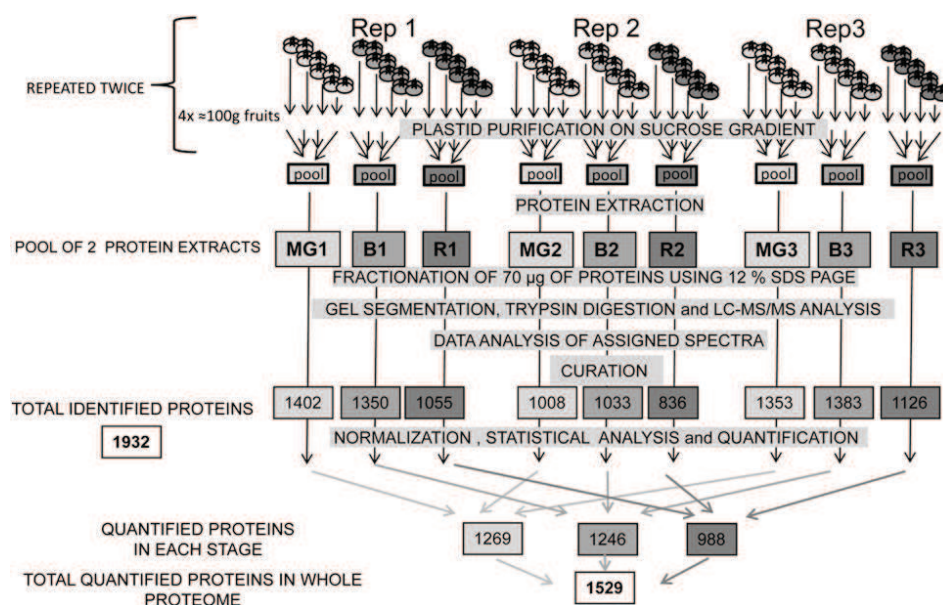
Rep 1

Rep 2

Rep3

REPEATED TWICE

4x ≈100g fruits

PLASTID PURIFICATION ON SUCROSE GRADIENT

pool pool pool pool pool pool pool pool pool

PROTEIN EXTRACTION

POOL OF 2 PROTEIN EXTRACTS

MG1 B1 R1 MG2 B2 R2 MG3 B3 R3

FRACTIONATION OF 70 µg OF PROTEINS USING 12 % SDS PAGE

GEL SEGMENTATION, TRYPSIN DIGESTION and LC-MS/MS ANALYSIS

DATA ANALYSIS OF ASSIGNED SPECTRA

CURATION

TOTAL IDENTIFIED PROTEINS

1932

1402 1350 1055 1008 1033 836 1353 1383 1126

NORMALIZATION , STATISTICAL ANALYSIS and QUANTIFICATION

QUANTIFIED PROTEINS IN EACH STAGE

1269 1246 988

TOTAL QUANTIFIED PROTEINS IN WHOLE PROTEOME

1529